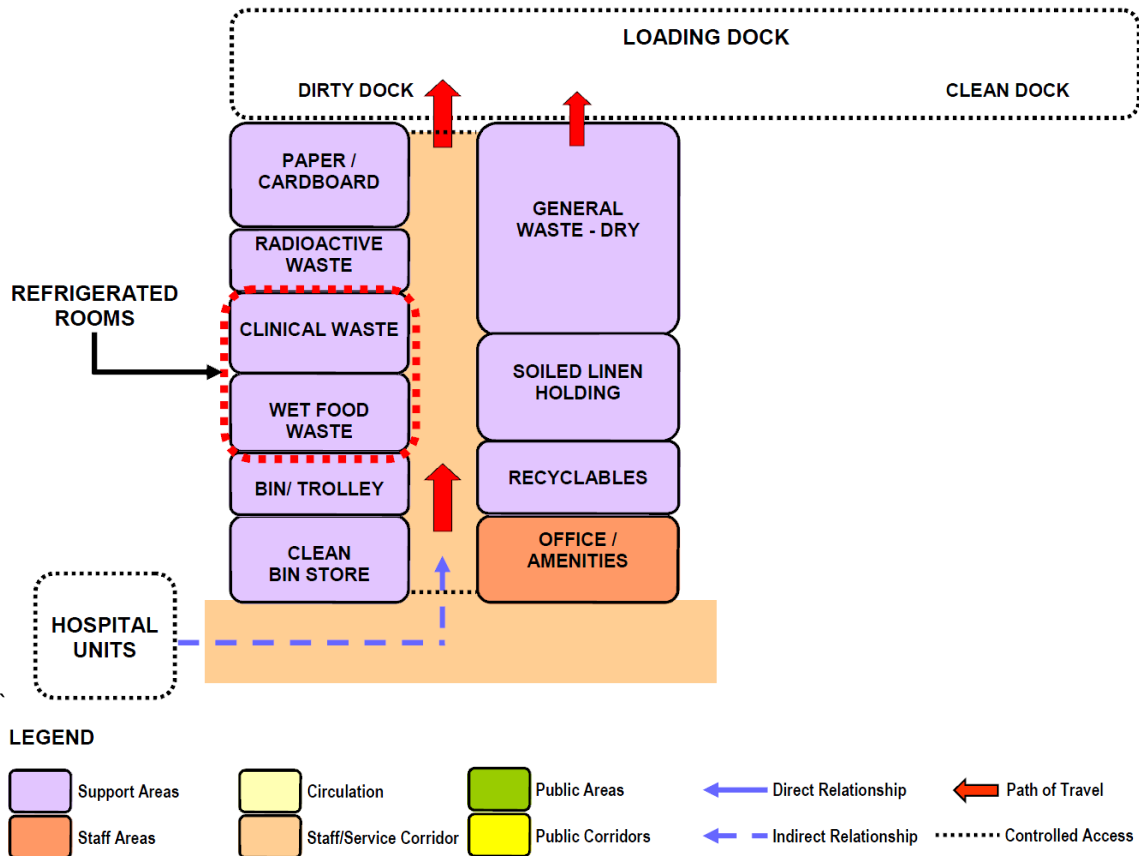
LOADING DOCK

DIRTY DOCK

CLEAN DOCK

PAPER / CARDBOARD

RADIOACTIVE WASTE

REFRIGERATED ROOMS

CLINICAL WASTE

WET FOOD WASTE

BIN/ TROLLEY

CLEAN BIN STORE

GENERAL WASTE - DRY

SOILED LINEN HOLDING

RECYCLABLES

OFFICE / AMENITIES

HOSPITAL UNITS

LEGEND

Support Areas

Staff Areas

Circulation

Staff/Service Corridor

Public Areas

Public Corridors

Direct Relationship

Indirect Relationship

Path of Travel

Controlled Access